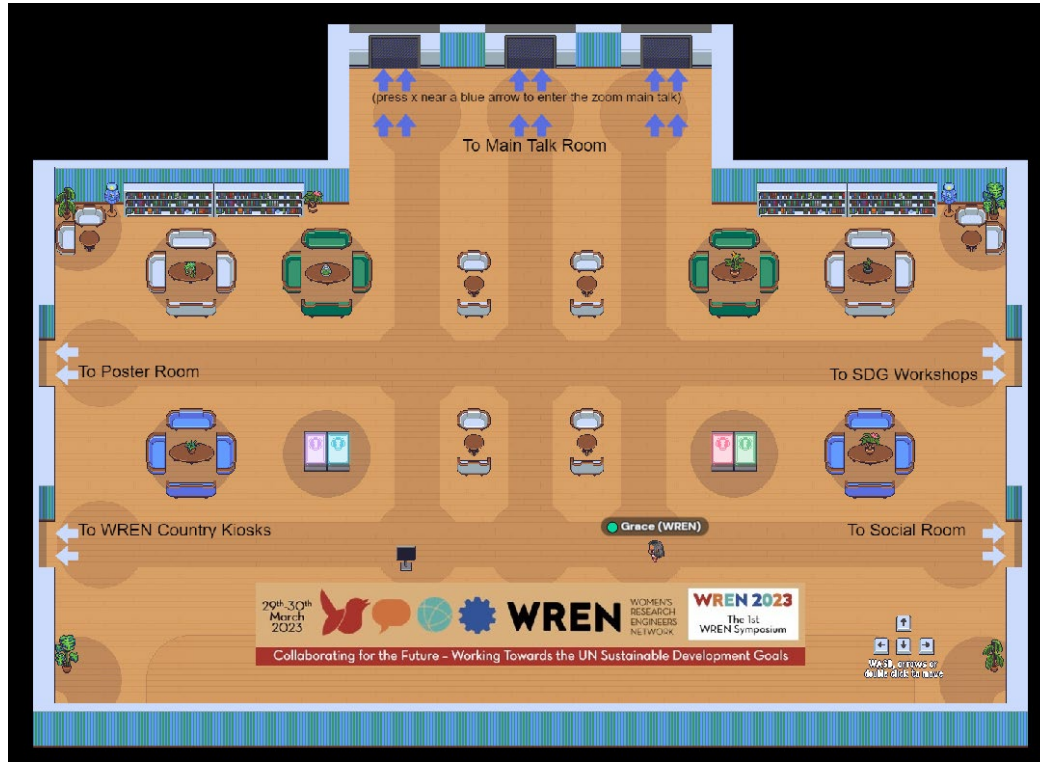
(press x near a blue arrow to enter the zoom main talk)

To Main Talk Room

To Poster Room

To SDG Workshops

To WREN Country Kiosks

Grace (WREN)

To Social Room

29th-30th March 2023

WREN WOMEN'S RESEARCH ENGINEERS NETWORK

WREN 2023 The 1st WREN Symposium

Collaborating for the Future - Working Towards the UN Sustainable Development Goals

WASD, arrows or double click to move